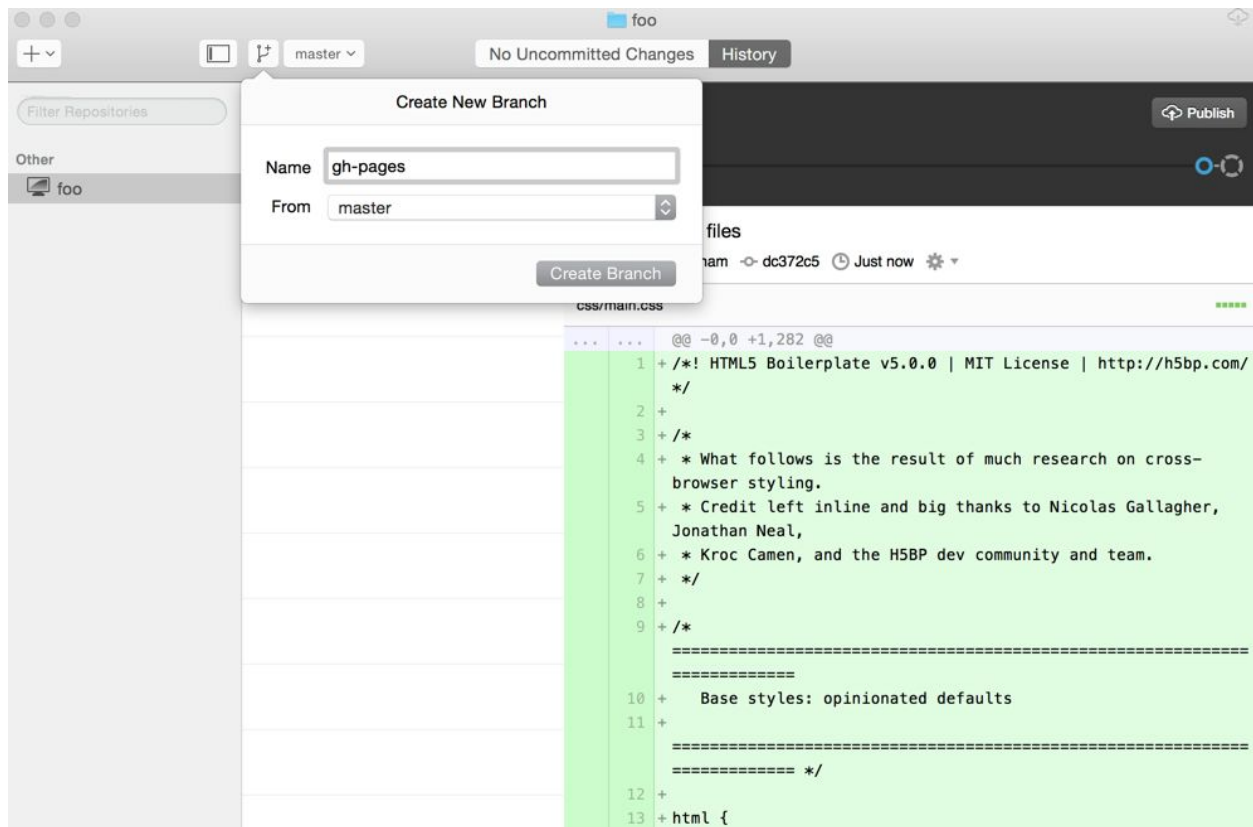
foo

master

No Uncommitted Changes History

Filter Repositories

Other

foo

Create New Branch

Name gh-pages

From master

Create Branch

Publish

files

ham dc372c5 Just now

css/main.css

... ... @@ -0,0 +1,282 @@

1 + /*! HTML5 Boilerplate v5.0.0 | MIT License | http://h5bp.com/ */

2 +

3 + /*

4 + * What follows is the result of much research on cross-browser styling.

5 + * Credit left inline and big thanks to Nicolas Gallagher, Jonathan Neal,

6 + * Kroc Camen, and the H5BP dev community and team.

7 + */

8 +

9 + /* ==========================================================================

10 + Base styles: opinionated defaults

11 + ========================================================================== */

12 +

13 + html {